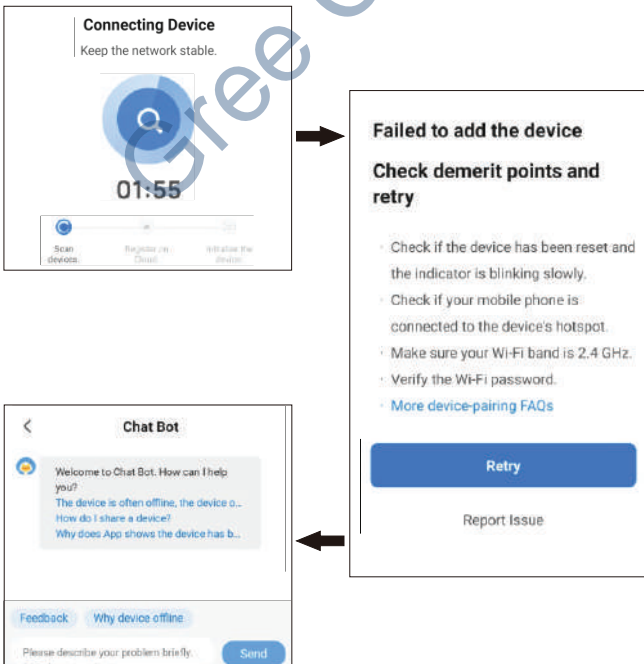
Connecting Device

Keep the network stable.

01:55

Scan devices.

Register on Cloud.

Initialize the device.

Failed to add the device

Check demerit points and retry

· Check if the device has been reset and the indicator is blinking slowly.

· Check if your mobile phone is connected to the device's hotspot.

· Make sure your Wi-Fi band is 2.4 GHz.

· Verify the Wi-Fi password.

· More device-pairing FAQs

Retry

Report Issue

<

Chat Bot

Welcome to Chat Bot. How can I help you?

The device is often offline, the device o...

How do I share a device?

Why does App shows the device has b...

Feedback

Why device offline

Please describe your problem briefly.

Send